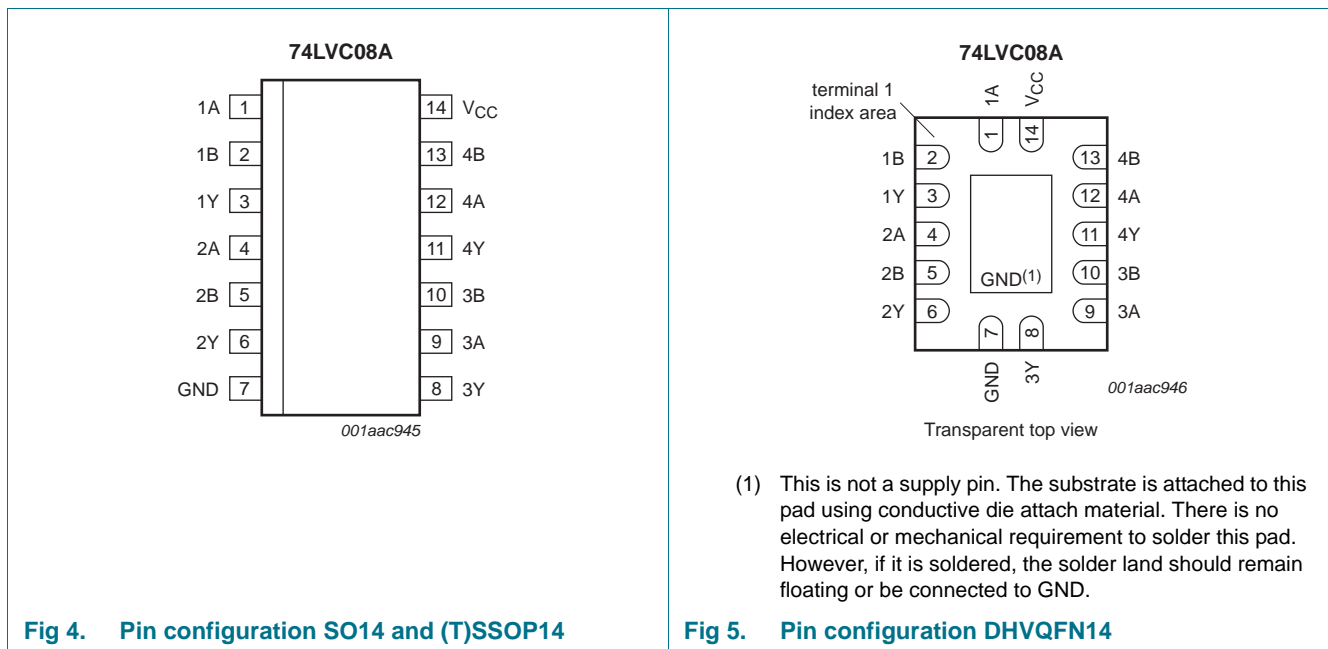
74LVC08A

1A 1
1B 2
1Y 3
2A 4
2B 5
2Y 6
GND 7

14 $V_{CC}$
13 4B
12 4A
11 4Y
10 3B
9 3A
8 3Y

001aac945

Fig 4. Pin configuration SO14 and (T)SSOP14

74LVC08A

terminal 1 index area

1A
$V_{CC}$
1
14

1B 2
1Y 3
2A 4
2B 5
2Y 6

13 4B
12 4A
11 4Y
10 3B
9 3A

GND$^{(1)}$

7
8
GND
3Y

001aac946

Transparent top view

(1) This is not a supply pin. The substrate is attached to this pad using conductive die attach material. There is no electrical or mechanical requirement to solder this pad. However, if it is soldered, the solder land should remain floating or be connected to GND.

Fig 5. Pin configuration DHVQFN14